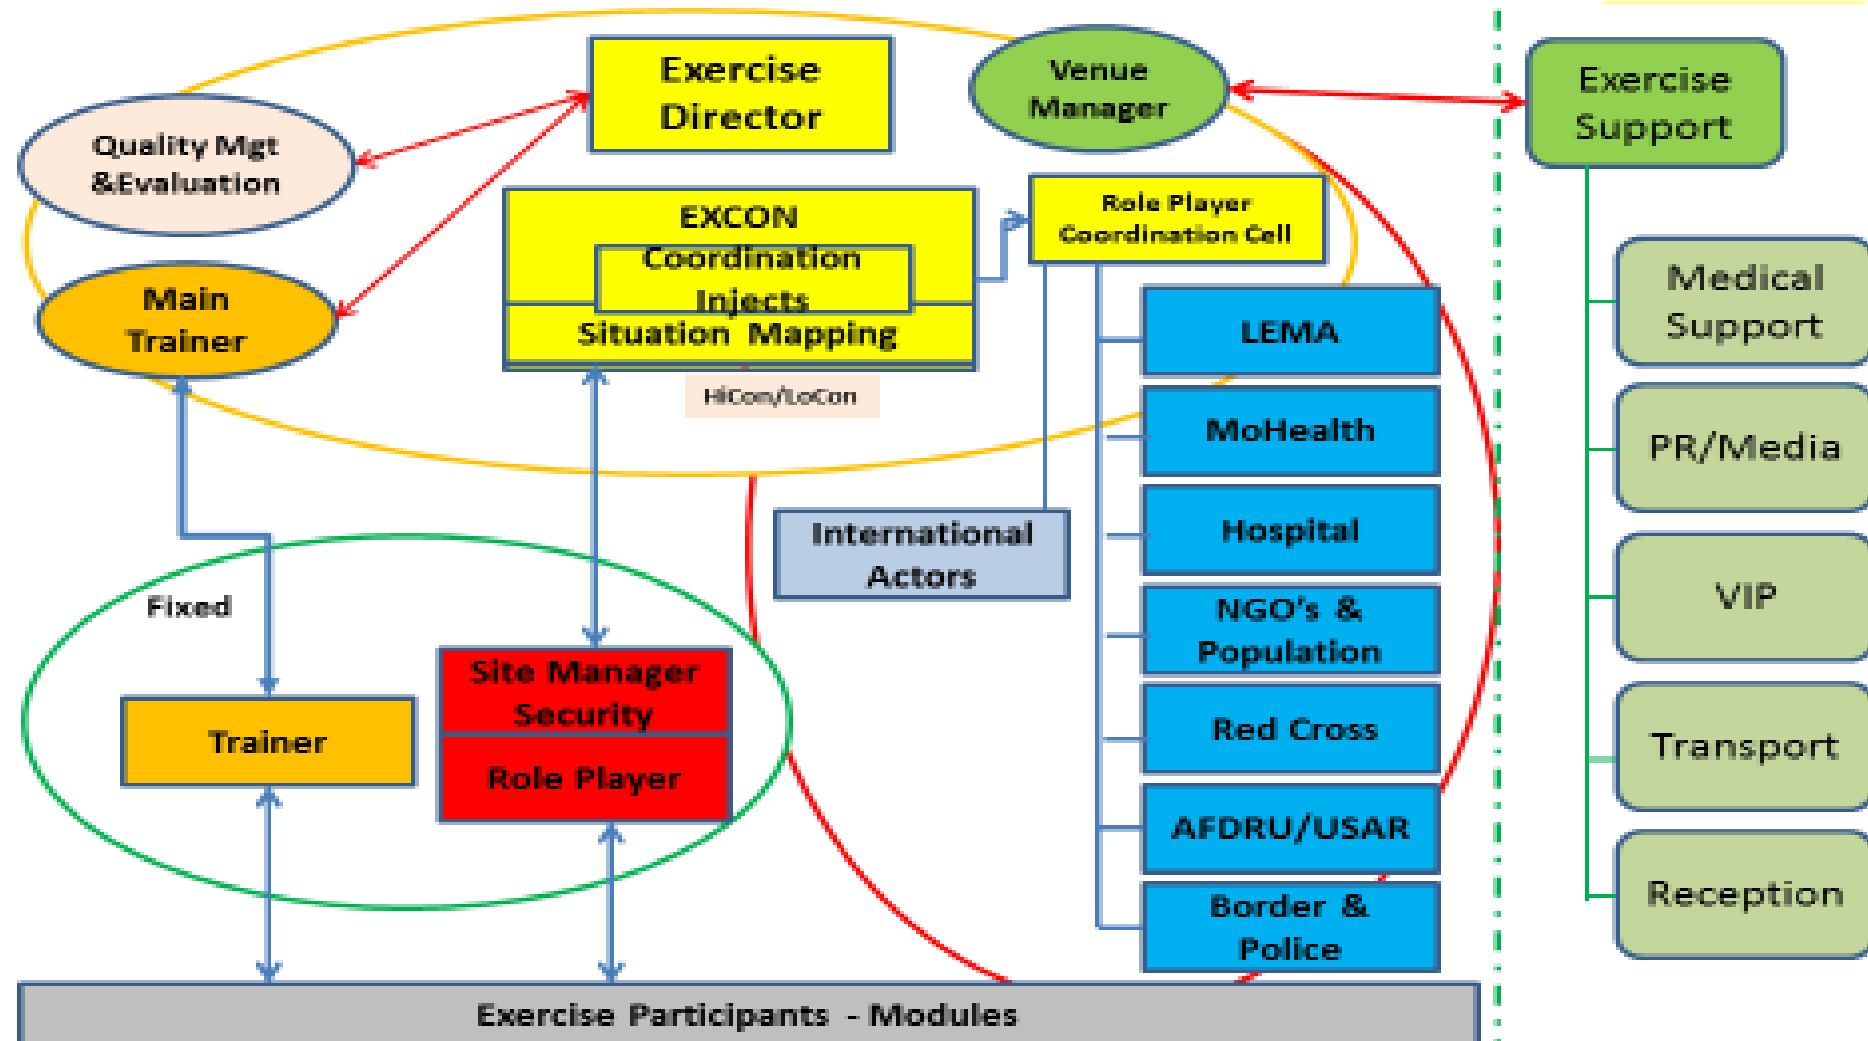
Exercise Director

Venue Manager

Exercise Support

Quality Mgt &Evaluation

EXCON
Coordination
Injects
Situation Mapping

Role Player Coordination Cell

Main Trainer

HiCon/LoCon

LEMA

MoHealth

Hospital

NGO's & Population

Red Cross

AFDRU/USAR

Border & Police

International Actors

Fixed

Site Manager Security

Role Player

Trainer

Medical Support

PR/Media

VIP

Transport

Reception

Exercise Participants - Modules